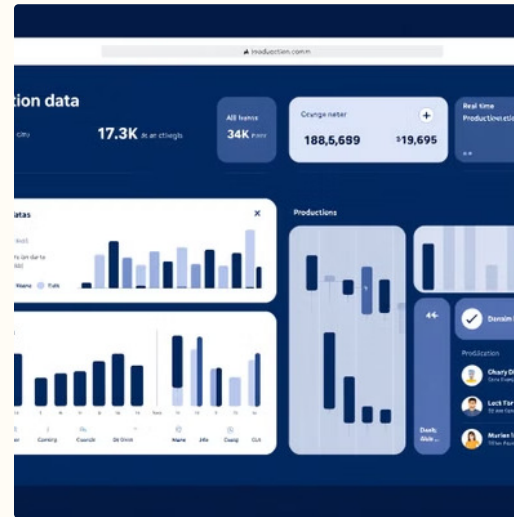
production.comn

tion data

city

17.3K Jh at ctivegls

All Items

34K Rorre

Coynge nater

188,5,699

$19,695

Real time

Productiona

atas

Productions

Domain

Production

Chary D

Lecit Fir

Marlee

Dash. Able

Mans

Tails

Contry

Councle

De Dnne

Mane

Jilfe

Cealg

Cit